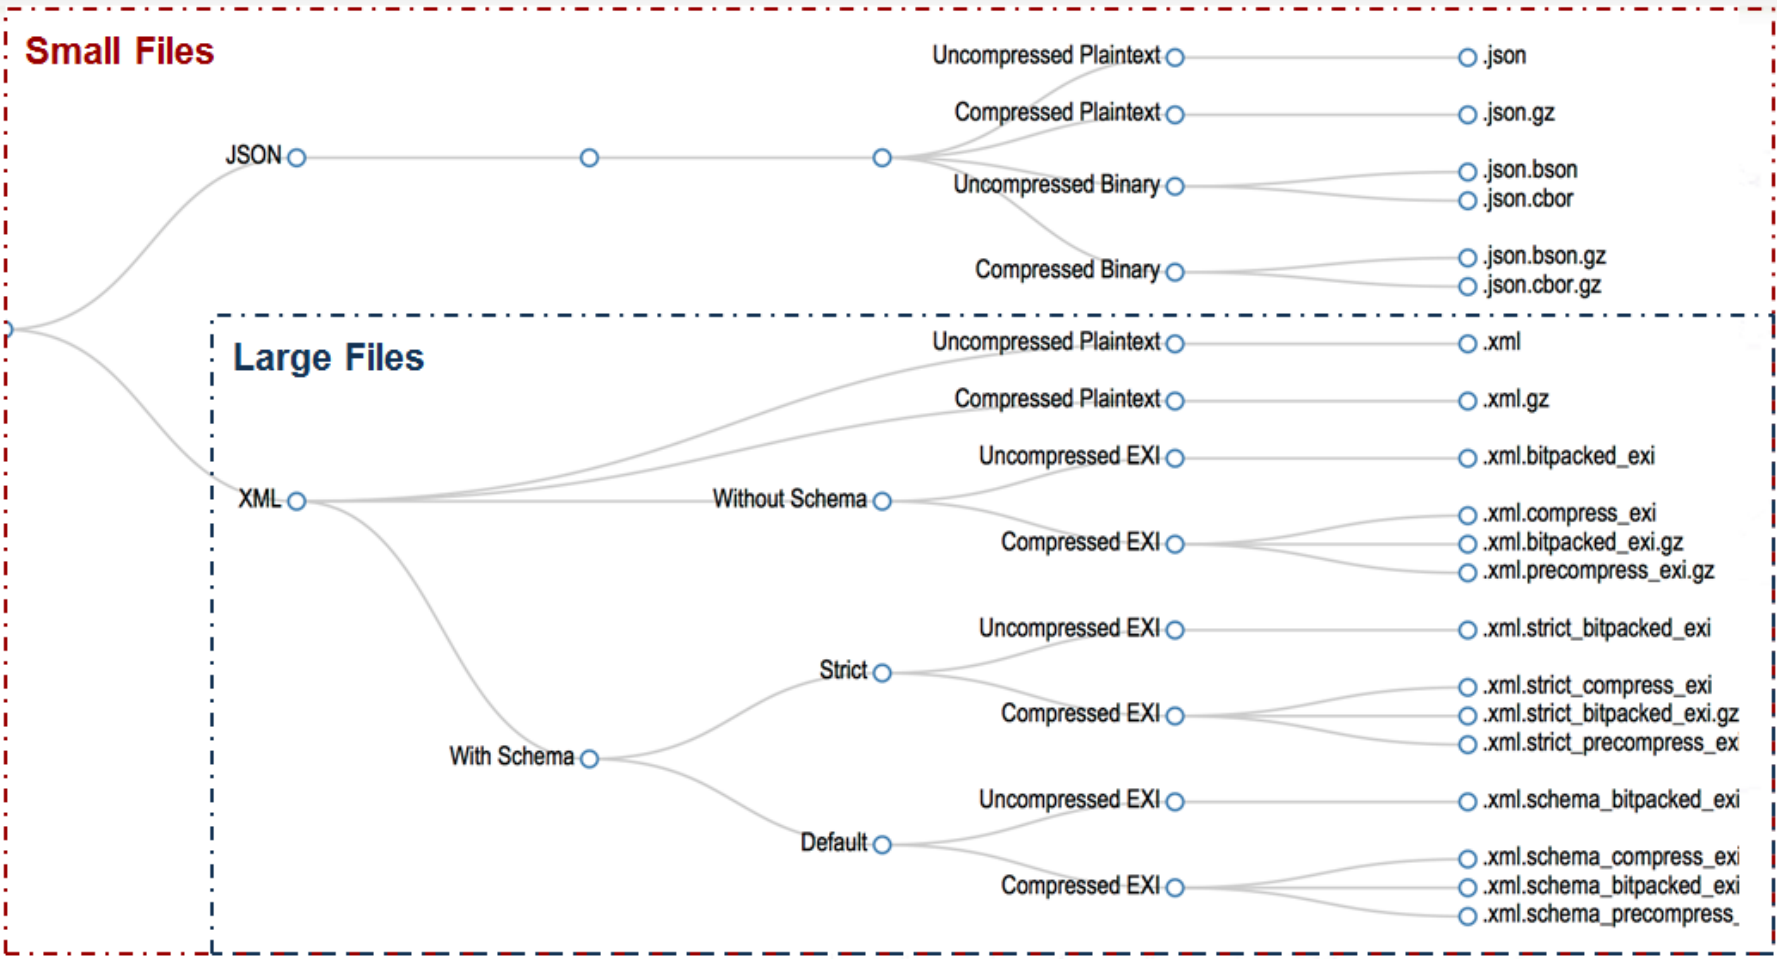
Small Files

JSON

Uncompressed Plaintext
.json
Compressed Plaintext
.json.gz
Uncompressed Binary
.json.bson
.json.cbor
Compressed Binary
.json.bson.gz
.json.cbor.gz

Large Files

XML

Uncompressed Plaintext
.xml
Compressed Plaintext
.xml.gz
Without Schema
Uncompressed EXI
.xml.bitpacked_exi
Compressed EXI
.xml.compress_exi
.xml.bitpacked_exi.gz
.xml.precompress_exi.gz
With Schema
Strict
Uncompressed EXI
.xml.strict_bitpacked_exi
Compressed EXI
.xml.strict_compress_exi
.xml.strict_bitpacked_exi.gz
.xml.strict_precompress_ex
Default
Uncompressed EXI
.xml.schema_bitpacked_exi
Compressed EXI
.xml.schema_compress_exi
.xml.schema_bitpacked_exi
.xml.schema_precompress_